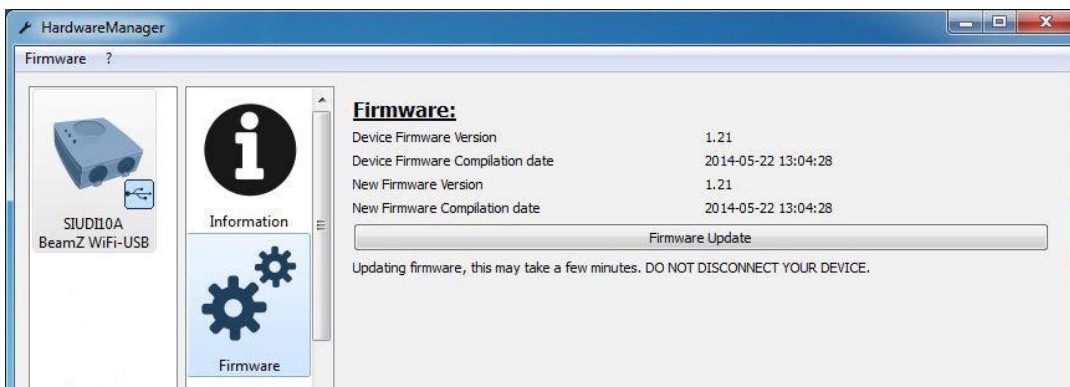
HardwareManager

Firmware ?

SIUDI10A
BeamZ WiFi-USB

Information

Firmware

**Firmware:**

| | |
|---|---|
| Device Firmware Version | 1.21 |
| Device Firmware Compilation date | 2014-05-22 13:04:28 |
| New Firmware Version | 1.21 |
| New Firmware Compilation date | 2014-05-22 13:04:28 |

Firmware Update

Updating firmware, this may take a few minutes. DO NOT DISCONNECT YOUR DEVICE.